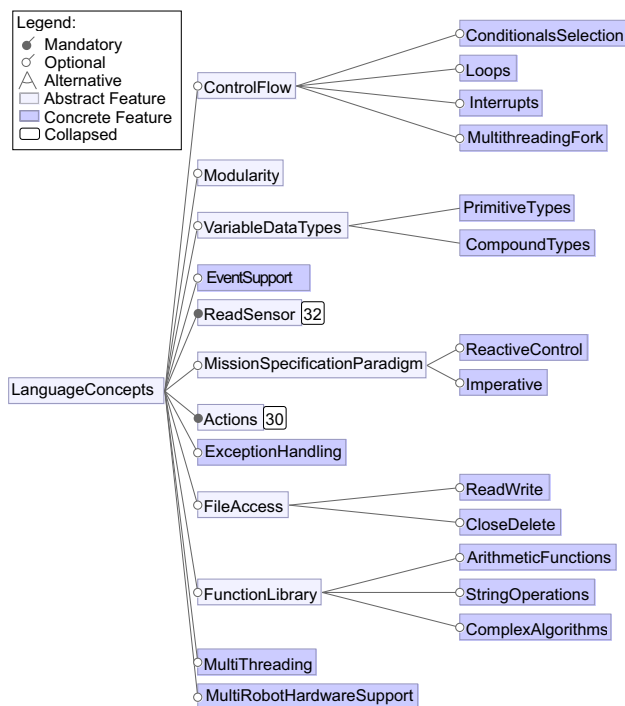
Legend:
Mandatory
Optional
Alternative
Abstract Feature
Concrete Feature
Collapsed

LanguageConcepts

ControlFlow
ConditionalsSelection
Loops
Interrupts
MultithreadingFork

Modularity

VariableDataTypes
PrimitiveTypes
CompoundTypes

EventSupport

ReadSensor 32

MissionSpecificationParadigm
ReactiveControl
Imperative

Actions 30

ExceptionHandling

FileAccess
ReadWrite
CloseDelete

FunctionLibrary
ArithmeticFunctions
StringOperations
ComplexAlgorithms

MultiThreading

MultiRobotHardwareSupport